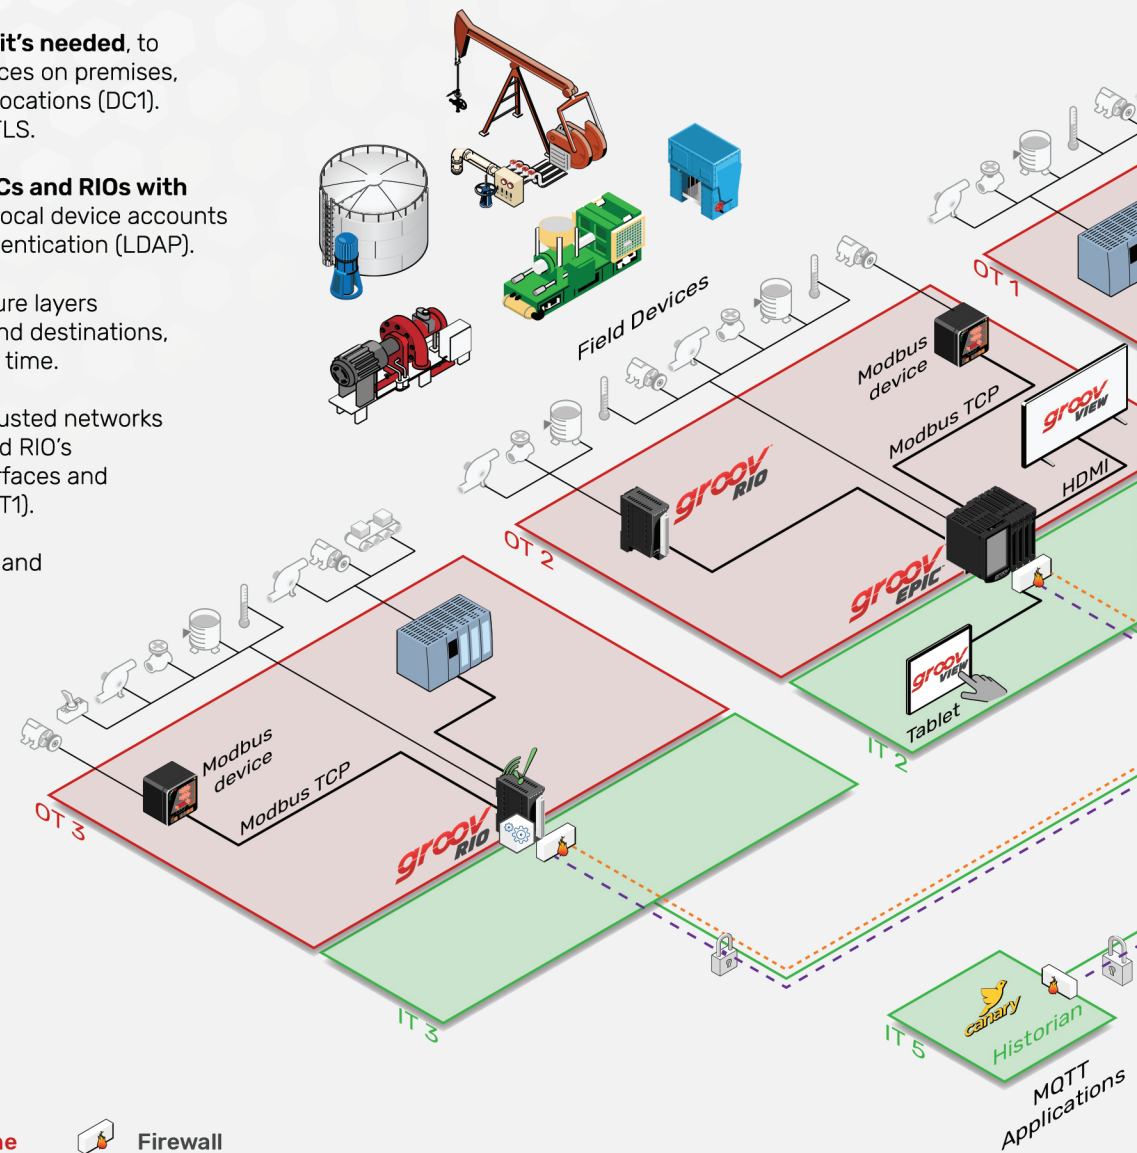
it's needed, to
ces on premises,
ocations (DC1).
TLS.

Cs and RIOs with
ocal device accounts
entication (LDAP).

ure layers
nd destinations,
time.

usted networks
d RIO's
rfaces and
T1).

and

Field Devices

OT 1

Modbus device

Modbus TCP

groov VIEW

HDMI

groov RIO

OT 2

groov EPIC

groov VIEW

Tablet

IT 2

Modbus device

Modbus TCP

OT 3

groov RIO

IT 3

canary

Historian

IT 5

MQTT Applications

ne

Firewall